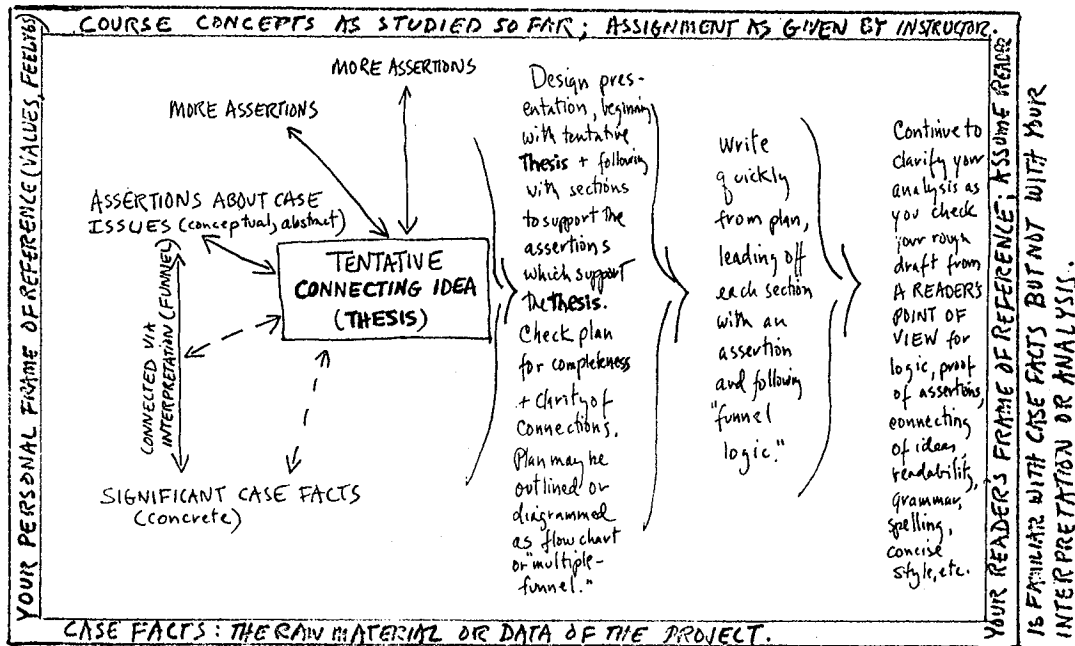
COURSE CONCEPTS AS STUDIED SO FAR; ASSIGNMENT AS GIVEN BY INSTRUCTOR.

YOUR PERSONAL FRAME OF REFERENCE (VALUES, FEELINGS)

MORE ASSERTIONS

MORE ASSERTIONS

ASSERTIONS ABOUT CASE ISSUES (conceptual, abstract)

TENTATIVE CONNECTING IDEA (THESIS)

CONNECTED VIA INTERPRETATION (FUNNEL)

SIGNIFICANT CASE FACTS (concrete)

Design presentation, beginning with tentative Thesis + following with sections to support the assertions which support the Thesis. Check plan for completeness + clarity of connections. Plan may be outlined or diagrammed as flow chart or "multiple-funnel."

Write quickly from plan, leading off each section with an assertion and following "funnel logic."

Continue to clarify your analysis as you check your rough draft from A READER'S POINT OF VIEW for logic, proof of assertions, connecting of ideas, readability, grammar, spelling, concise style, etc.

YOUR READER'S FRAME OF REFERENCE; ASSUME READER IS FAMILIAR WITH CASE FACTS BUT NOT WITH YOUR INTERPRETATION OR ANALYSIS.

CASE FACTS: THE RAW MATERIAL OR DATA OF THE PROJECT.